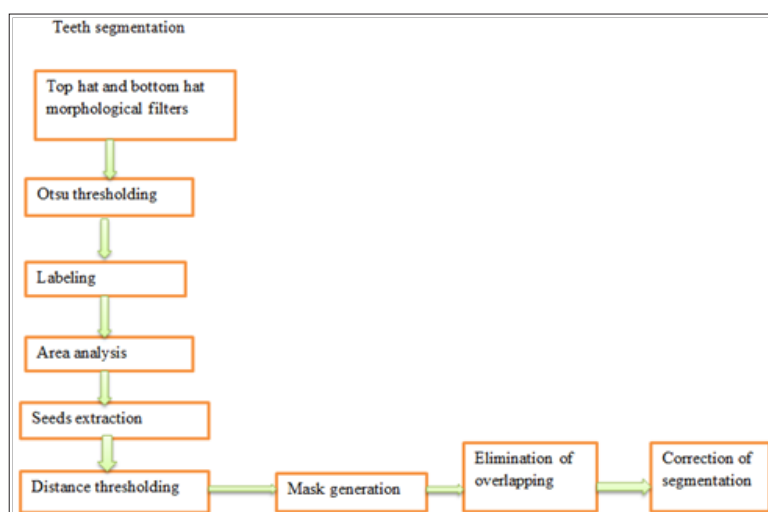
Teeth segmentation

Top hat and bottom hat morphological filters

Otsu thresholding

Labeling

Area analysis

Seeds extraction

Distance thresholding

Mask generation

Elimination of overlapping

Correction of segmentation